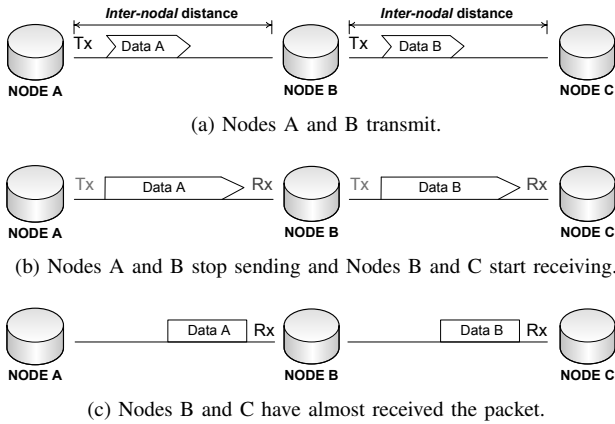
Inter-nodal distance

Inter-nodal distance

Tx

Data A

Tx

Data B

NODE A

NODE B

NODE C

(a) Nodes A and B transmit.

Tx

Data A

Rx

Tx

Data B

Rx

NODE A

NODE B

NODE C

(b) Nodes A and B stop sending and Nodes B and C start receiving.

Data A

Rx

Data B

Rx

NODE A

NODE B

NODE C

(c) Nodes B and C have almost received the packet.